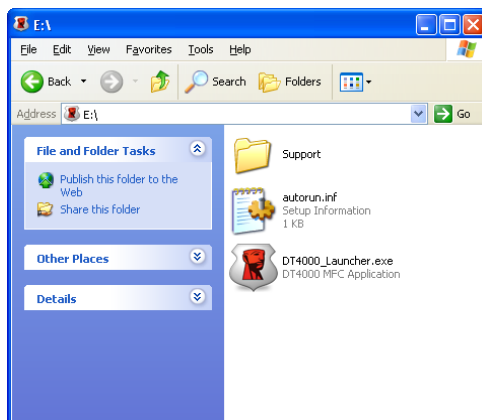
E:\

File Edit View Favorites Tools Help

Back Search Folders

Address E:\ Go

File and Folder Tasks

Publish this folder to the Web

Share this folder

Other Places

Details

Support

autorun.inf
Setup Information
1 KB

DT4000_Launcher.exe
DT4000 MFC Application